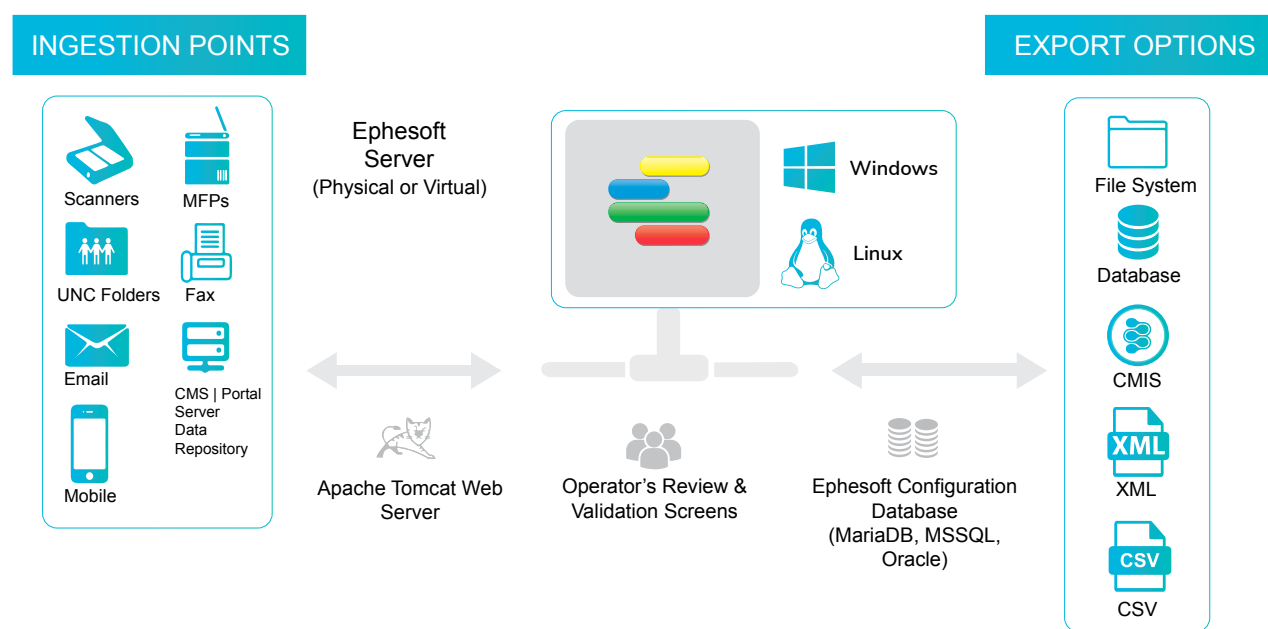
INGESTION POINTS

Scanners

MFPs

UNC Folders

Fax

Email

CMS | Portal Server Data Repository

Mobile

Ephesoft Server (Physical or Virtual)

Windows

Linux

Apache Tomcat Web Server

Operator's Review & Validation Screens

Ephesoft Configuration Database (MariaDB, MSSQL, Oracle)

EXPORT OPTIONS

File System

Database

CMIS

XML

XML

CSV

CSV